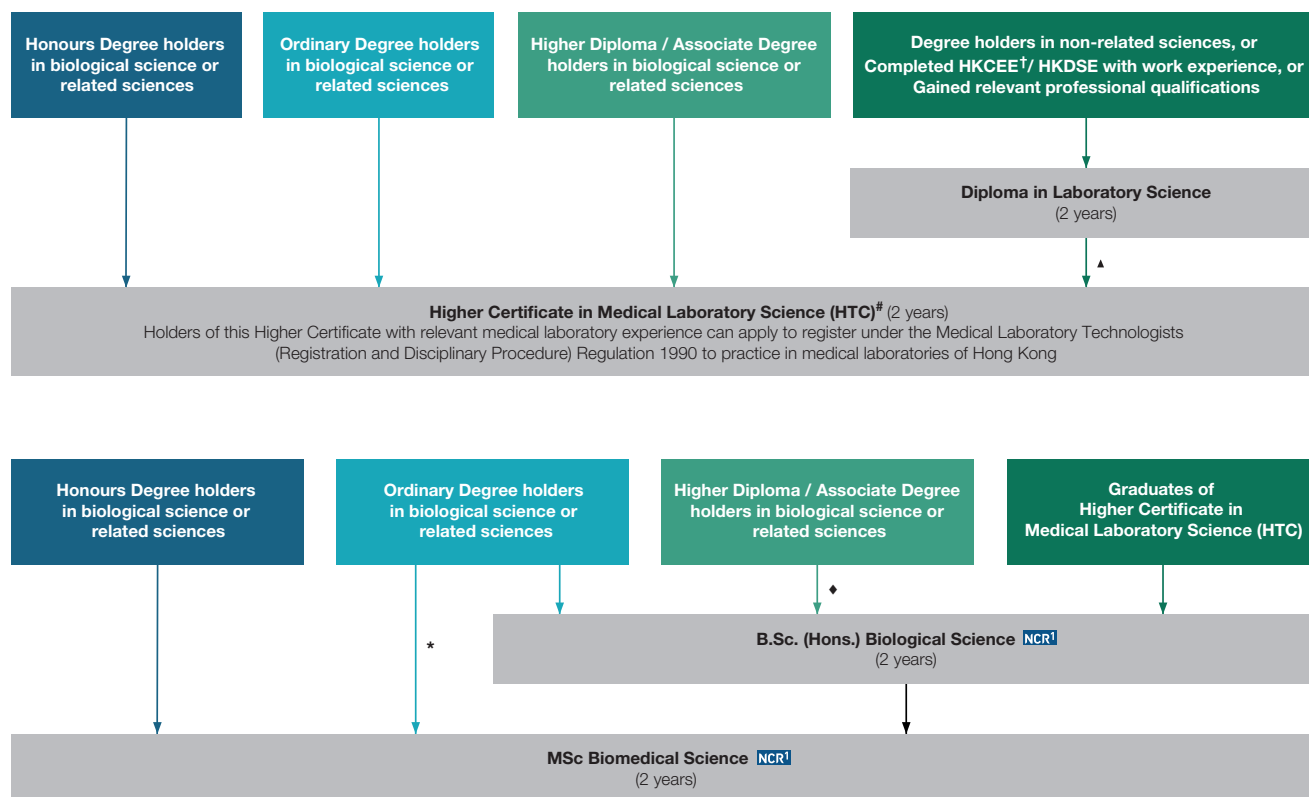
Honours Degree holders in biological science or related sciences

Ordinary Degree holders in biological science or related sciences

Higher Diploma / Associate Degree holders in biological science or related sciences

Degree holders in non-related sciences, or Completed HKCEE$^{\dagger}$/ HKDSE with work experience, or Gained relevant professional qualifications

Diploma in Laboratory Science
(2 years)

▲

Higher Certificate in Medical Laboratory Science (HTC)$^{\#}$ (2 years)
Holders of this Higher Certificate with relevant medical laboratory experience can apply to register under the Medical Laboratory Technologists (Registration and Disciplinary Procedure) Regulation 1990 to practice in medical laboratories of Hong Kong

Honours Degree holders in biological science or related sciences

Ordinary Degree holders in biological science or related sciences

Higher Diploma / Associate Degree holders in biological science or related sciences

Graduates of Higher Certificate in Medical Laboratory Science (HTC)

◆

*

B.Sc. (Hons.) Biological Science NCR$^{1}$
(2 years)

MSc Biomedical Science NCR$^{1}$
(2 years)